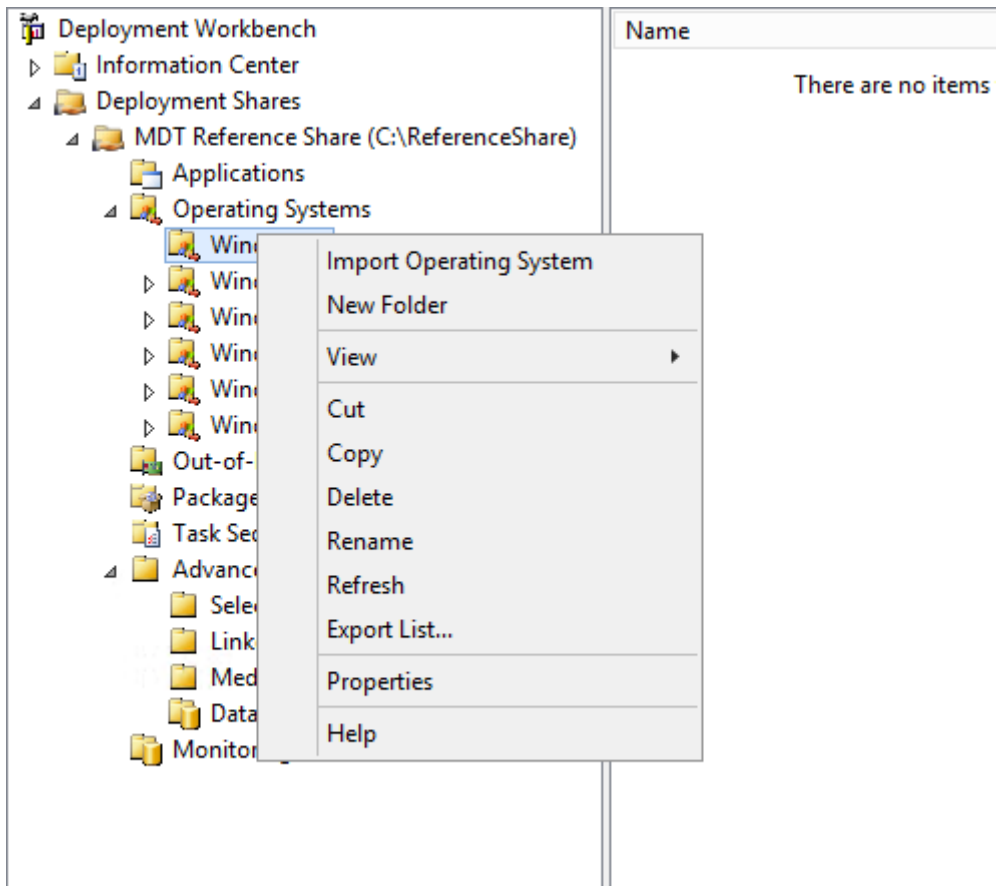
Deployment Workbench
Information Center
Deployment Shares
MDT Reference Share (C:\ReferenceShare)
Applications
Operating Systems
Win
Win
Win
Win
Win
Win
Out-of-
Package
Task Se
Advanc
Sele
Link
Med
Data
Monitor

Name
There are no items

Import Operating System
New Folder
View
Cut
Copy
Delete
Rename
Refresh
Export List...
Properties
Help